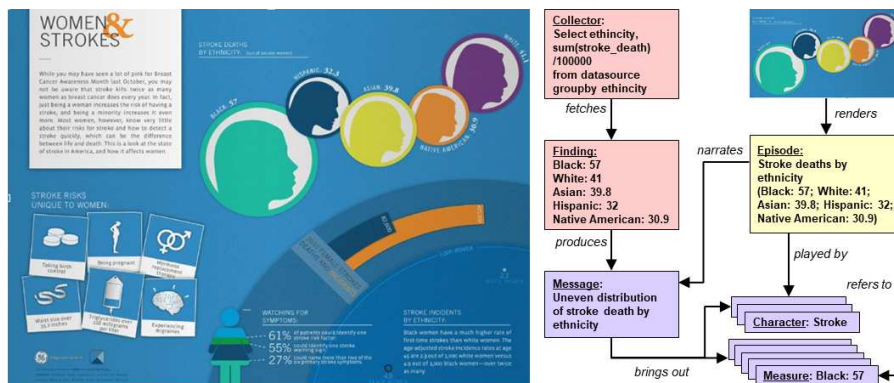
WOMEN & STROKES

While you may have seen a lot of pink for Breast Cancer Awareness Month last October, you may not be aware that stroke kills twice as many women as breast cancer does every year. In fact, just being a woman increases the risk of having a stroke, and being a minority increases it even more. Most women, however, know very little about their risks for stroke and how to detect a stroke quickly, which can be the difference between life and death. This is a look at the state of stroke in America, and how it affects women.

STROKE DEATHS BY ETHNICITY

BLACK 57

HISPANIC 32.5

ASIAN 39.8

NATIVE AMERICAN 30.9

WHITE 41.1

STROKE RISKS UNIQUE TO WOMEN:

Taking birth control

Being pregnant

Hormone replacement therapy

Waist size over 35.2 inches

Triglycerides over 128 milligrams per liter

Experiencing migraines

WATCHING FOR SYMPTOMS

61% of patients could identify one stroke risk factor

55% could identify one stroke warning sign

27% could name more than two of the six primary stroke symptoms

STROKE INCIDENTS BY ETHNICITY

Black women have a much higher rate of first time strokes than white women. The age adjusted stroke incidence rates at age 45 are 2.3 out of 1,000 white women versus 4.9 out of 1,000 black women—over twice as many.

Collector:
Select ethnicity, sum(stroke_death) /100000 from datasource groupby ethnicity

fetches

Finding:
Black: 57
White: 41
Asian: 39.8
Hispanic: 32
Native American: 30.9

produces

Message:
Uneven distribution of stroke death by ethnicity

brings out

renders

narrates

Episode:
Stroke deaths by ethnicity
(Black: 57; White: 41; Asian: 39.8; Hispanic: 32; Native American: 30.9)

played by

refers to

Character: Stroke

Measure: Black: 57